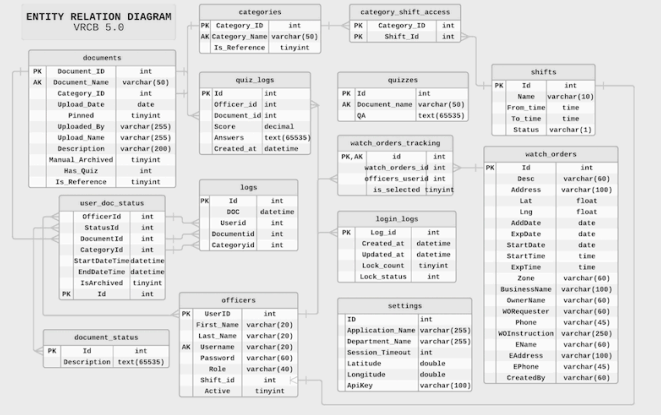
ENTITY RELATION DIAGRAM
VRCB 5.0

categories

| | | |
|---|---|---|
| PK | Category_ID | int |
| AK | Category_Name | varchar(50) |
| | Is_Reference | tinyint |

category_shift_access

| | | |
|---|---|---|
| PK | Category_ID | int |
| PK | Shift_Id | int |

documents

| | | |
|---|---|---|
| PK | Document_ID | int |
| AK | Document_Name | varchar(50) |
| | Category_ID | int |
| | Upload_Date | date |
| | Pinned | tinyint |
| | Uploaded_By | varchar(255) |
| | Upload_Name | varchar(255) |
| | Description | varchar(200) |
| | Manual_Archived | tinyint |
| | Has_Quiz | int |
| | Is_Reference | tinyint |

quiz_logs

| | | |
|---|---|---|
| PK | Id | int |
| | Officer_id | int |
| | Document_id | int |
| | Score | decimal |
| | Answers | text(65535) |
| | Created_at | datetime |

quizzes

| | | |
|---|---|---|
| PK | Id | int |
| AK | Document_name | varchar(50) |
| | QA | text(65535) |

shifts

| | | |
|---|---|---|
| PK | Id | int |
| | Name | varchar(10) |
| | From_time | time |
| | To_time | time |
| | Status | varchar(1) |

watch_orders_tracking

| | | |
|---|---|---|
| PK,AK | id | int |
| | watch_orders_id | int |
| | officers_userid | int |
| | is_selected | tinyint |

logs

| | | |
|---|---|---|
| PK | Id | int |
| | DOC | datetime |
| | UserId | int |
| | Documentid | int |
| | Categoryid | int |

user_doc_status

| | | |
|---|---|---|
| | OfficerId | int |
| | StatusId | int |
| | DocumentId | int |
| | CategoryId | int |
| | StartDateTime | datetime |
| | EndDateTime | datetime |
| | IsArchived | tinyint |
| PK | Id | int |

login_logs

| | | |
|---|---|---|
| PK | Log_id | int |
| | Created_at | datetime |
| | Updated_at | datetime |
| | Lock_count | tinyint |
| | Lock_status | int |

watch_orders

| | | |
|---|---|---|
| PK | Id | int |
| | Desc | varchar(60) |
| | Address | varchar(100) |
| | Lat | float |
| | Lng | float |
| | AddDate | date |
| | ExpDate | date |
| | StartDate | date |
| | StartTime | time |
| | ExpTime | time |
| | Zone | varchar(60) |
| | BusinessName | varchar(100) |
| | OwnerName | varchar(60) |
| | WORequester | varchar(60) |
| | Phone | varchar(45) |
| | WOInstruction | varchar(250) |
| | EName | varchar(60) |
| | EAddress | varchar(100) |
| | EPhone | varchar(45) |
| | CreatedBy | varchar(60) |

officers

| | | |
|---|---|---|
| PK | UserID | int |
| | First_Name | varchar(20) |
| | Last_Name | varchar(20) |
| AK | Username | varchar(20) |
| | Password | varchar(60) |
| | Role | varchar(40) |
| | Shift_id | int |
| | Active | tinyint |

settings

| | |
|---|---|
| ID | int |
| Application_Name | varchar(255) |
| Department_Name | varchar(255) |
| Session_Timeout | int |
| Latitude | double |
| Longitude | double |
| ApiKey | varchar(100) |

document_status

| | | |
|---|---|---|
| PK | Id | int |
| | Description | text(65535) |